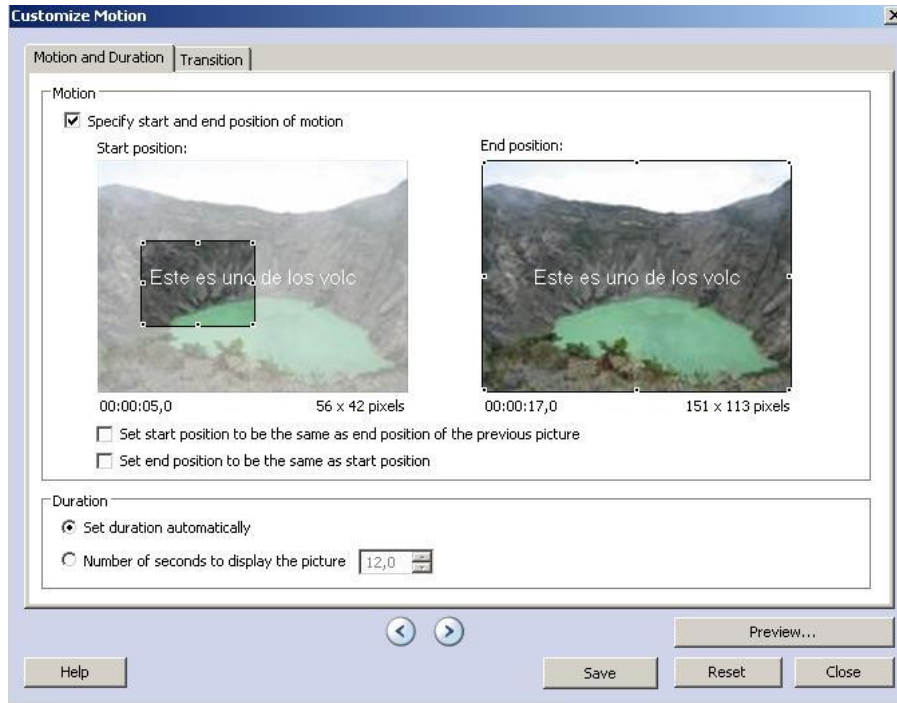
Customize Motion

Motion and Duration | Transition

Motion

Specify start and end position of motion

Start position:

Este es uno de los volc

00:00:05,0 56 x 42 pixels

End position:

Este es uno de los volc

00:00:17,0 151 x 113 pixels

Set start position to be the same as end position of the previous picture

Set end position to be the same as start position

Duration

Set duration automatically

Number of seconds to display the picture 12,0

Preview...

Help

Save

Reset

Close